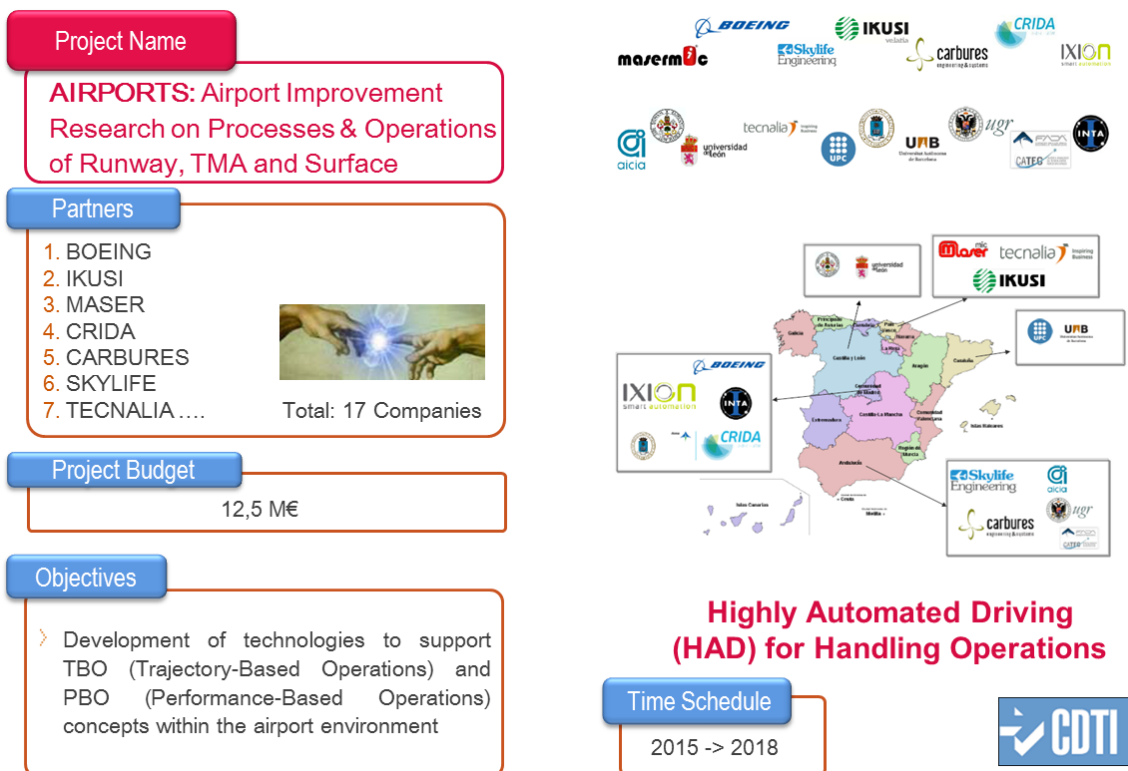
Project Name

AIRPORTS: Airport Improvement Research on Processes & Operations of Runway, TMA and Surface

Partners

1. BOEING
2. IKUSI
3. MASER
4. CRIDA
5. CARBURES
6. SKYLIFE
7. TECNALIA ….

Total: 17 Companies

Project Budget

12,5 M€

Objectives

Development of technologies to support TBO (Trajectory-Based Operations) and PBO (Performance-Based Operations) concepts within the airport environment

BOEING IKUSI CRIDA masermic Skylife Engineering carbures engineering & systems IXION smart automation

aicia universidad de león tecnalia Inspiring Business UPC UAB Universitat Autònoma de Barcelona ugr FADA CATEC INTA

universidad de león maser mic tecnalia Inspiring Business IKUSI

UPC UAB Universitat Autònoma de Barcelona

BOEING IXION smart automation INTA CRIDA

Skylife Engineering aicia carbures engineering & systems ugr CATEC

Galicia Principado de Asturias Cantabria País Vasco Navarra La Rioja Aragón Cataluña Castilla y León Comunidad de Madrid Extremadura Castilla-La Mancha Comunidad Valenciana Islas Baleares Región de Murcia Andalucía Islas Canarias Ceuta Melilla

Highly Automated Driving (HAD) for Handling Operations

Time Schedule

2015 -> 2018

CDTI